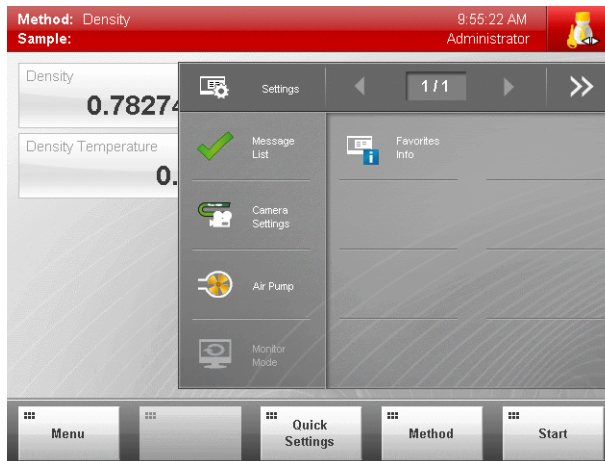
Method: Density
Sample:
9:55:22 AM
Administrator

Density
0.7827

Density Temperature
0.

Settings
1 / 1

Message List

Camera Settings

Air Pump

Monitor Mode

Favorites Info

Menu
Quick Settings
Method
Start